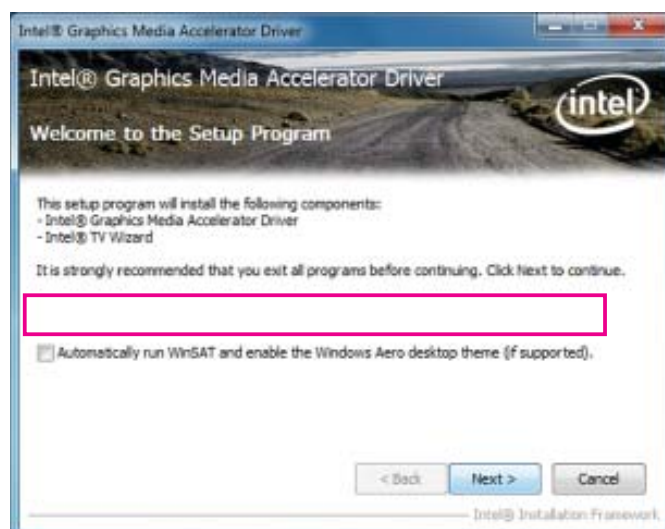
Intel® Graphics Media Accelerator Driver

Intel® Graphics Media Accelerator Driver

intel

Welcome to the Setup Program

This setup program will install the following components:
- Intel® Graphics Media Accelerator Driver
- Intel® TV Wizard

It is strongly recommended that you exit all programs before continuing. Click Next to continue.

Automatically run WinSAT and enable the Windows Aero desktop theme (if supported).

< Back
Next >
Cancel

Intel® Installation Framework